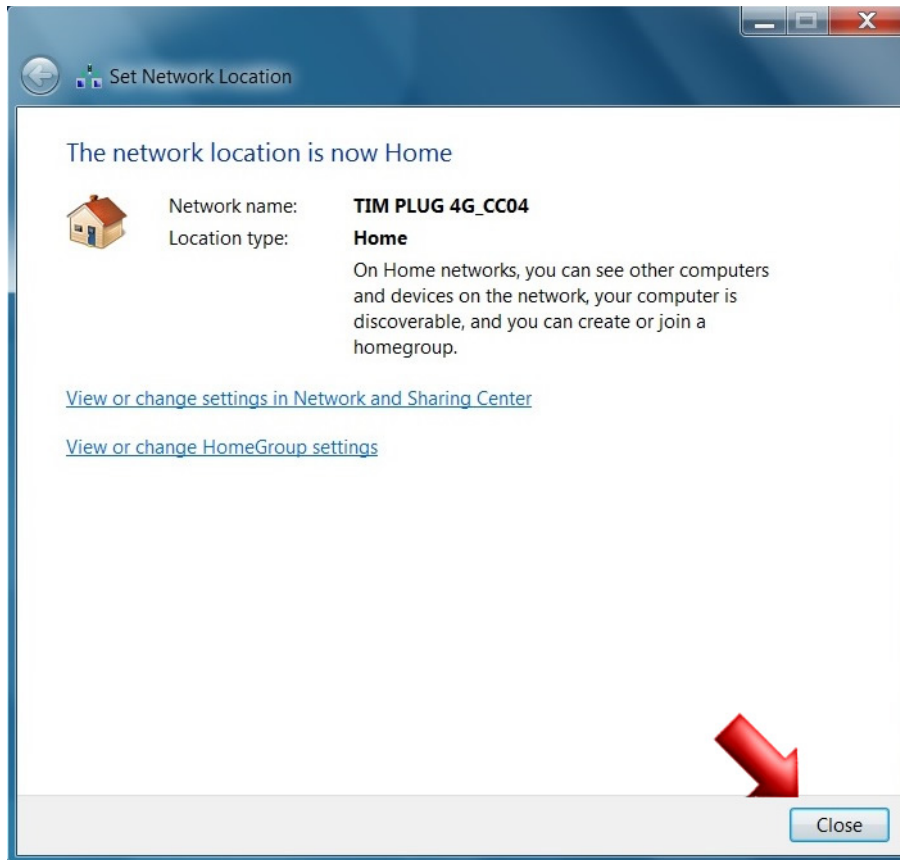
Set Network Location

The network location is now Home

Network name: TIM PLUG 4G_CC04
Location type: Home
On Home networks, you can see other computers and devices on the network, your computer is discoverable, and you can create or join a homegroup.

View or change settings in Network and Sharing Center

View or change HomeGroup settings

Close